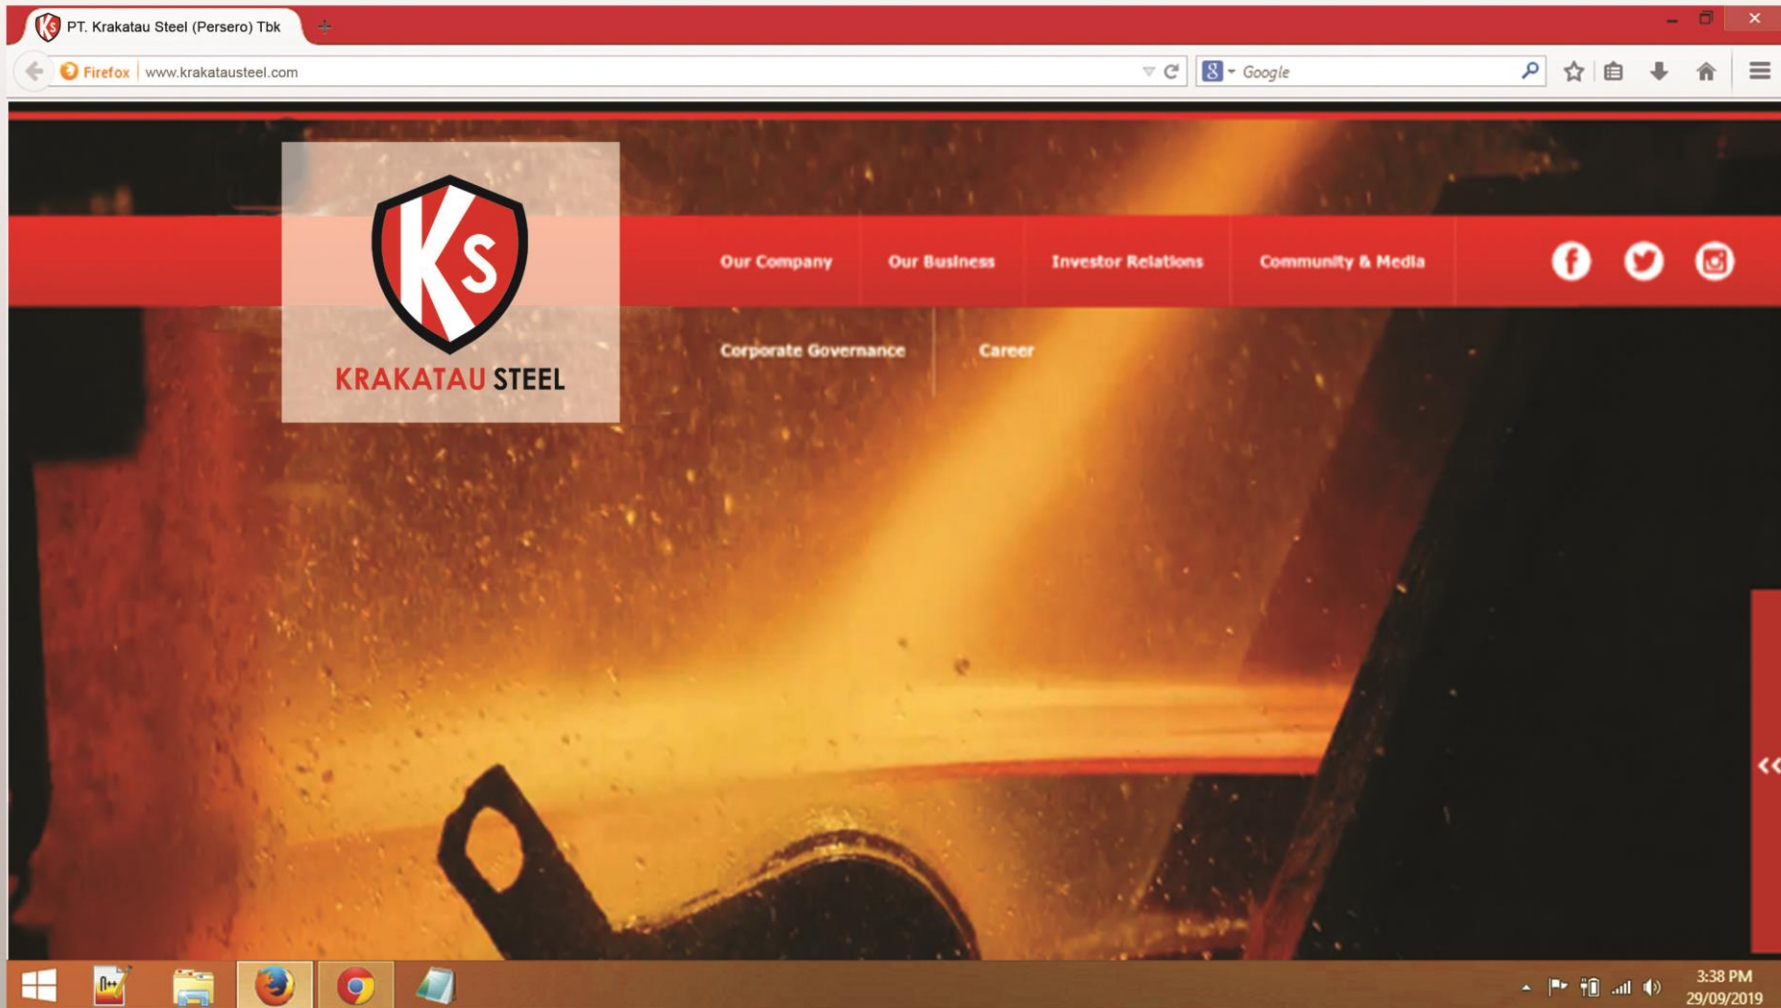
PT. Krakatau Steel (Persero) Tbk

Firefox www.krakatausteel.com

Google

KS

KRAKATAU STEEL

Our Company Our Business Investor Relations Community & Media

Corporate Governance Career

<<

3:38 PM
29/09/2019